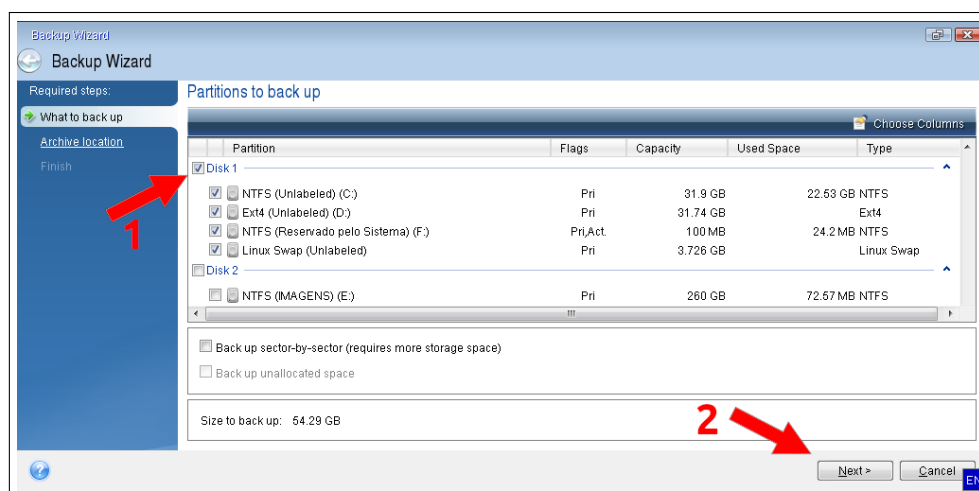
Backup Wizard

Backup Wizard

Required steps:

What to back up

Archive location

Finish

Partitions to back up

Choose Columns

| Partition | Flags | Capacity | Used Space | Type |
|---|---|---|---|---|
| Disk 1 | | | | |
| NTFS (Unlabeled) (C:) | Pri | 31.9 GB | 22.53 GB | NTFS |
| Ext4 (Unlabeled) (D:) | Pri | 31.74 GB | | Ext4 |
| NTFS (Reservado pelo Sistema) (F:) | Pri,Act. | 100 MB | 24.2 MB | NTFS |
| Linux Swap (Unlabeled) | Pri | 3.726 GB | | Linux Swap |
| Disk 2 | | | | |
| NTFS (IMAGENS) (E:) | Pri | 260 GB | 72.57 MB | NTFS |

1

Back up sector-by-sector (requires more storage space)

Back up unallocated space

Size to back up: 54.29 GB

2

Next >

Cancel

EN